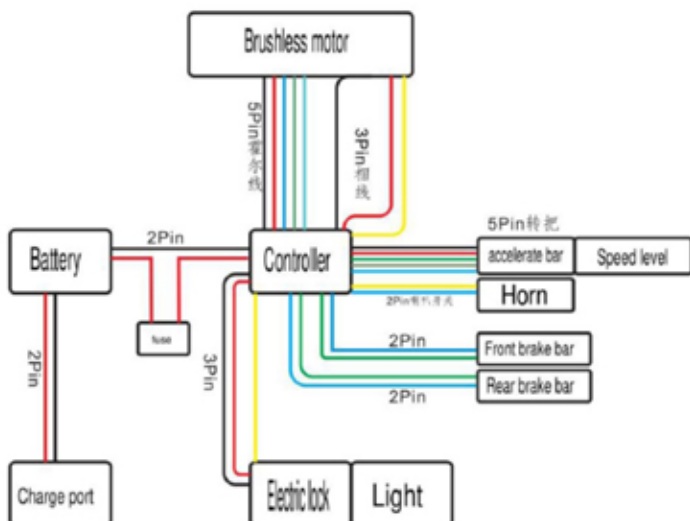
Brushless motor

5Pin霍尔线

3Pin相线

Battery

2Pin

Controller

5Pin转把

accelerate bar

Speed level

2Pin喇叭开关

Horn

fuse

3Pin

2Pin

Front brake bar

Rear brake bar

2Pin

2Pin

Charge port

Electric lock

Light